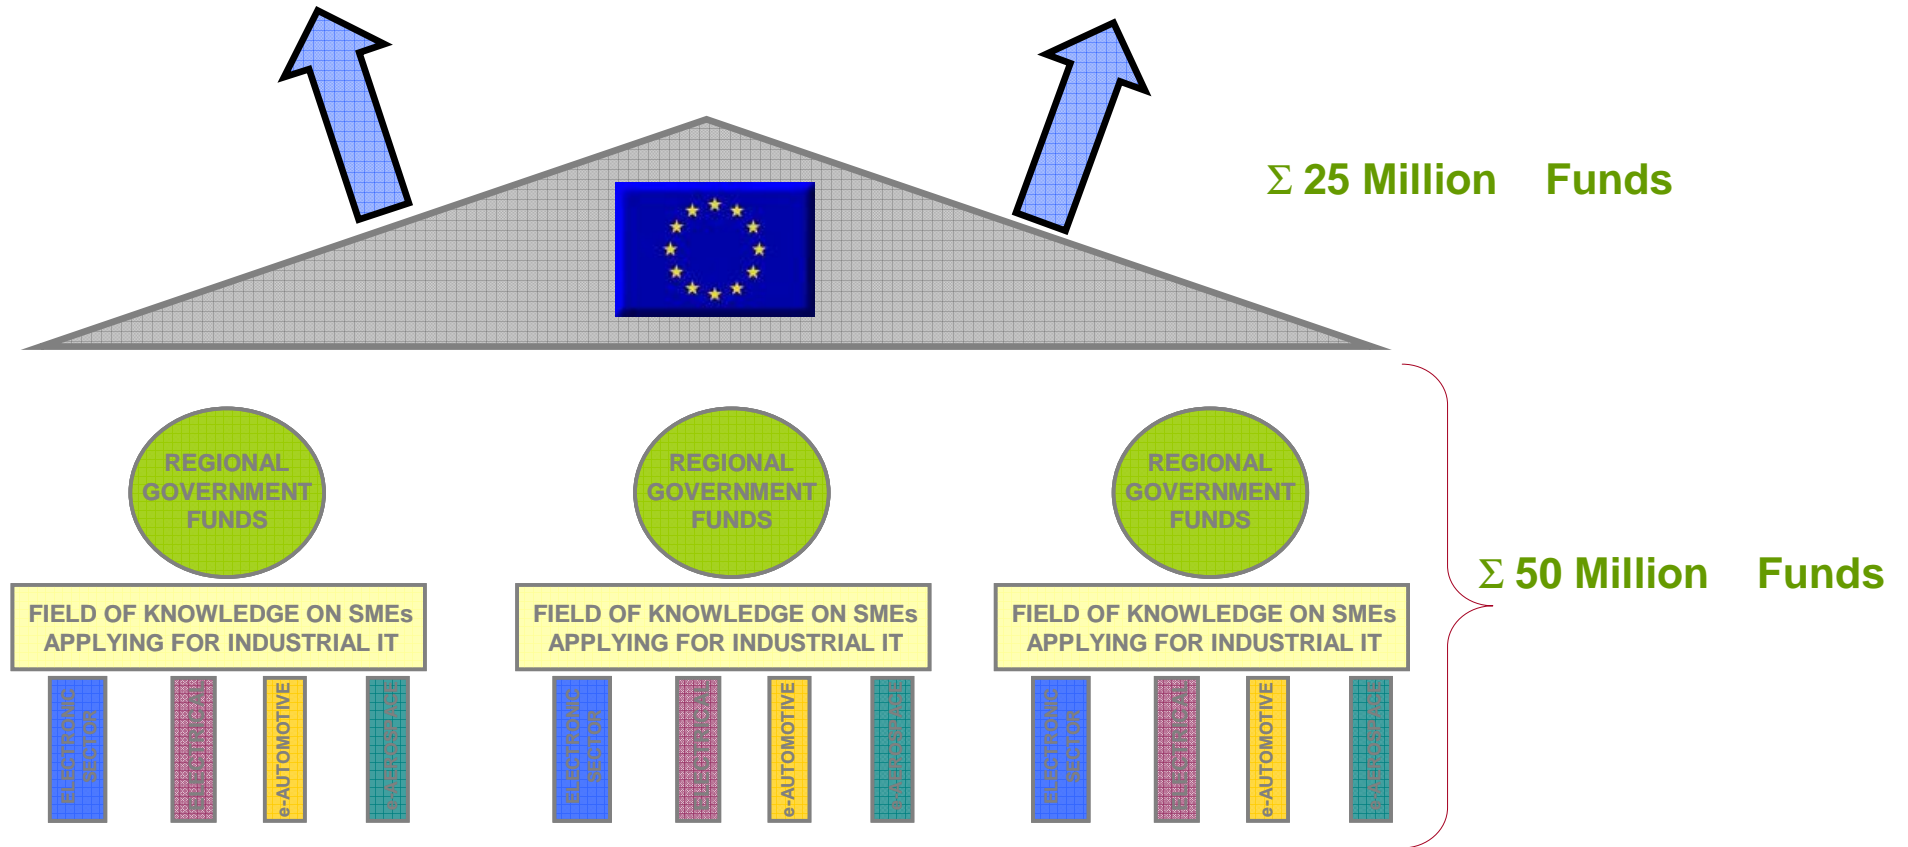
$\Sigma$ 25 Million Funds

REGIONAL GOVERNMENT FUNDS

REGIONAL GOVERNMENT FUNDS

REGIONAL GOVERNMENT FUNDS

$\Sigma$ 50 Million Funds

FIELD OF KNOWLEDGE ON SMEs APPLYING FOR INDUSTRIAL IT

FIELD OF KNOWLEDGE ON SMEs APPLYING FOR INDUSTRIAL IT

FIELD OF KNOWLEDGE ON SMEs APPLYING FOR INDUSTRIAL IT

ELECTRONIC SECTOR
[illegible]
e-AUTOMOTIVE
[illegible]

ELECTRONIC SECTOR
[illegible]
e-AUTOMOTIVE
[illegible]

ELECTRONIC SECTOR
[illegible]
e-AUTOMOTIVE
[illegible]